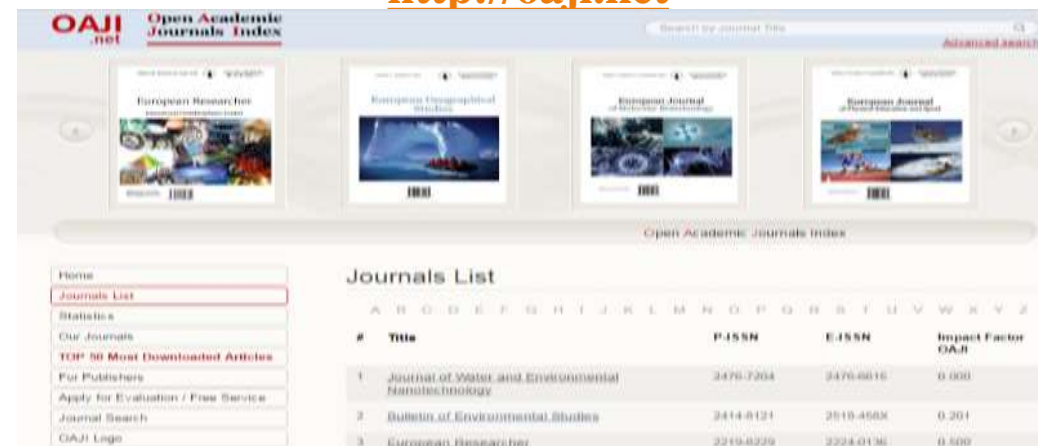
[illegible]

OAJI .net Open Academic Journals Index

Search by journal title

Advanced search

European Researcher

European Geographical Studies

European Journal of Molecular Biotechnology

European Journal of Physical Education and Sport

Open Academic Journals Index

Home
Journals List
Statistics
Our Journals
TOP 50 Most Downloaded Articles
For Publishers
Apply for Evaluation / Free Service
Journal Search
OAJI Logo

Journals List

A B C D E F G H I J K L M N O P Q R S T U V W X Y Z

| # | Title | P-ISSN | E-ISSN | Impact Factor OAJI |
|---|---|---|---|---|
| 1 | Journal of Water and Environmental Nanotechnology | 2476-7204 | 2476-6615 | 0.000 |
| 2 | Bulletin of Environmental Studies | 2414-8121 | 2519-458X | 0.201 |
| 3 | European Researcher | 2219-8229 | 2224-0136 | 0.500 |